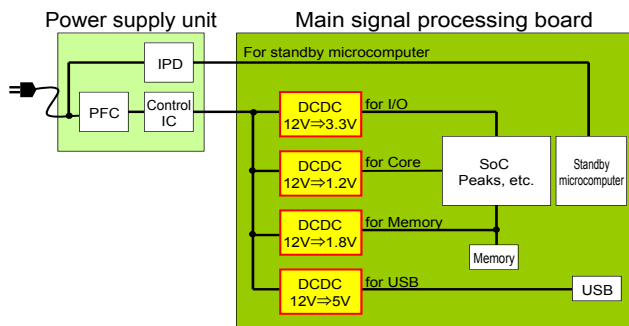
Power supply unit

Main signal processing board

IPD

For standby microcomputer

PFC

Control IC

DCDC $12V\Rightarrow3.3V$

for I/O

DCDC $12V\Rightarrow1.2V$

for Core

SoC Peaks, etc.

Standby microcomputer

DCDC $12V\Rightarrow1.8V$

for Memory

Memory

DCDC $12V\Rightarrow5V$

for USB

USB